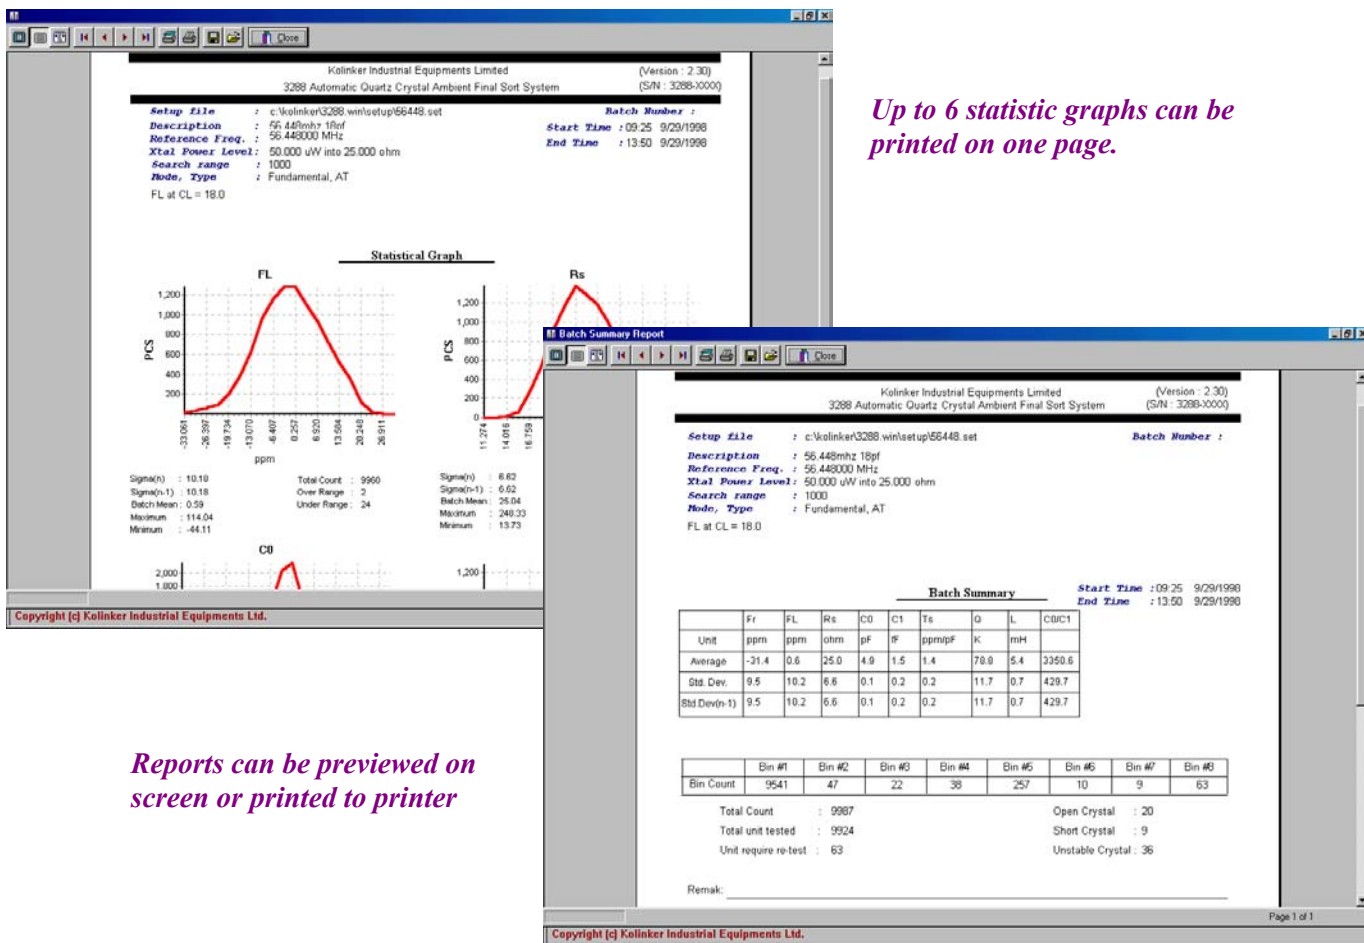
Close

Kolinker Industrial Equipments Limited (Version : 2.30)
3288 Automatic Quartz Crystal Ambient Final Sort System (S/N : 3288-XXXX)

Setup file : c:\kolinker\3288.win\setup\56448.set
Description : 56.448mhz 18pf
Reference Freq. : 56.448000 MHz
Xtal Power Level: 50.000 uW into 25.000 ohm
Search range : 1000
Mode, Type : Fundamental, AT
FL at CL = 18.0

Batch Number :
Start Time : 09:25 9/29/1998
End Time : 13:50 9/29/1998

Statistical Graph

FL
PCS
1,200
1,000
800
600
400
200
-33.061 -26.397 -19.734 -13.070 -6.407 0.257 6.920 13.584 20.248 26.911
ppm

Rs
PCS
1,200
1,000
800
600
400
200
0
11.274 14.016 16.759

Sigma(n) : 10.10
Sigma(n-1) : 10.18
Batch Mean : 0.59
Maximum : 114.04
Minimum : -44.11

Total Count : 9960
Over Range : 2
Under Range : 24

Sigma(n) : 6.62
Sigma(n-1) : 6.62
Batch Mean : 25.04
Maximum : 248.33
Minimum : 13.73

C0
2,000
1,800
1,200

Copyright (c) Kolinker Industrial Equipments Ltd.

Up to 6 statistic graphs can be printed on one page.

Batch Summary Report

Close

Kolinker Industrial Equipments Limited (Version : 2.30)
3288 Automatic Quartz Crystal Ambient Final Sort System (S/N : 3288-XXXX)

Setup file : c:\kolinker\3288.win\setup\56448.set
Batch Number :
Description : 56.448mhz 18pf
Reference Freq. : 56.448000 MHz
Xtal Power Level: 50.000 uW into 25.000 ohm
Search range : 1000
Mode, Type : Fundamental, AT
FL at CL = 18.0

Batch Summary

Start Time : 09:25 9/29/1998
End Time : 13:50 9/29/1998

| | Fr | FL | Rs | C0 | C1 | Ts | Q | L | C0/C1 |
|---|---|---|---|---|---|---|---|---|---|
| Unit | ppm | ppm | ohm | pF | fF | ppm/pF | K | mH | |
| Average | -31.4 | 0.6 | 25.0 | 4.9 | 1.5 | 1.4 | 78.8 | 5.4 | 3350.6 |
| Std. Dev. | 9.5 | 10.2 | 6.6 | 0.1 | 0.2 | 0.2 | 11.7 | 0.7 | 429.7 |
| Std.Dev(n-1) | 9.5 | 10.2 | 6.6 | 0.1 | 0.2 | 0.2 | 11.7 | 0.7 | 429.7 |

| | Bin #1 | Bin #2 | Bin #3 | Bin #4 | Bin #5 | Bin #6 | Bin #7 | Bin #8 |
|---|---|---|---|---|---|---|---|---|
| Bin Count | 9541 | 47 | 22 | 38 | 257 | 10 | 9 | 63 |

Total Count : 9987
Total unit tested : 9924
Unit require re-test : 63

Open Crystal : 20
Short Crystal : 9
Unstable Crystal : 36

Remak:

Page 1 of 1

Copyright (c) Kolinker Industrial Equipments Ltd.

Reports can be previewed on screen or printed to printer